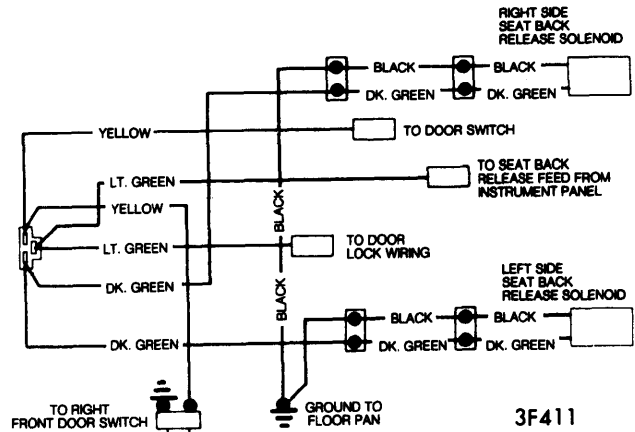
RIGHT SIDE SEAT BACK RELEASE SOLENOID

BLACK
BLACK
DK. GREEN
DK. GREEN

YELLOW
TO DOOR SWITCH

LT. GREEN
TO SEAT BACK RELEASE FEED FROM INSTRUMENT PANEL

YELLOW
BLACK
LT. GREEN
TO DOOR LOCK WIRING

DK. GREEN

LEFT SIDE SEAT BACK RELEASE SOLENOID

BLACK
BLACK
BLACK
DK. GREEN
DK. GREEN
DK. GREEN

TO RIGHT FRONT DOOR SWITCH

GROUND TO FLOOR PAN

3F411